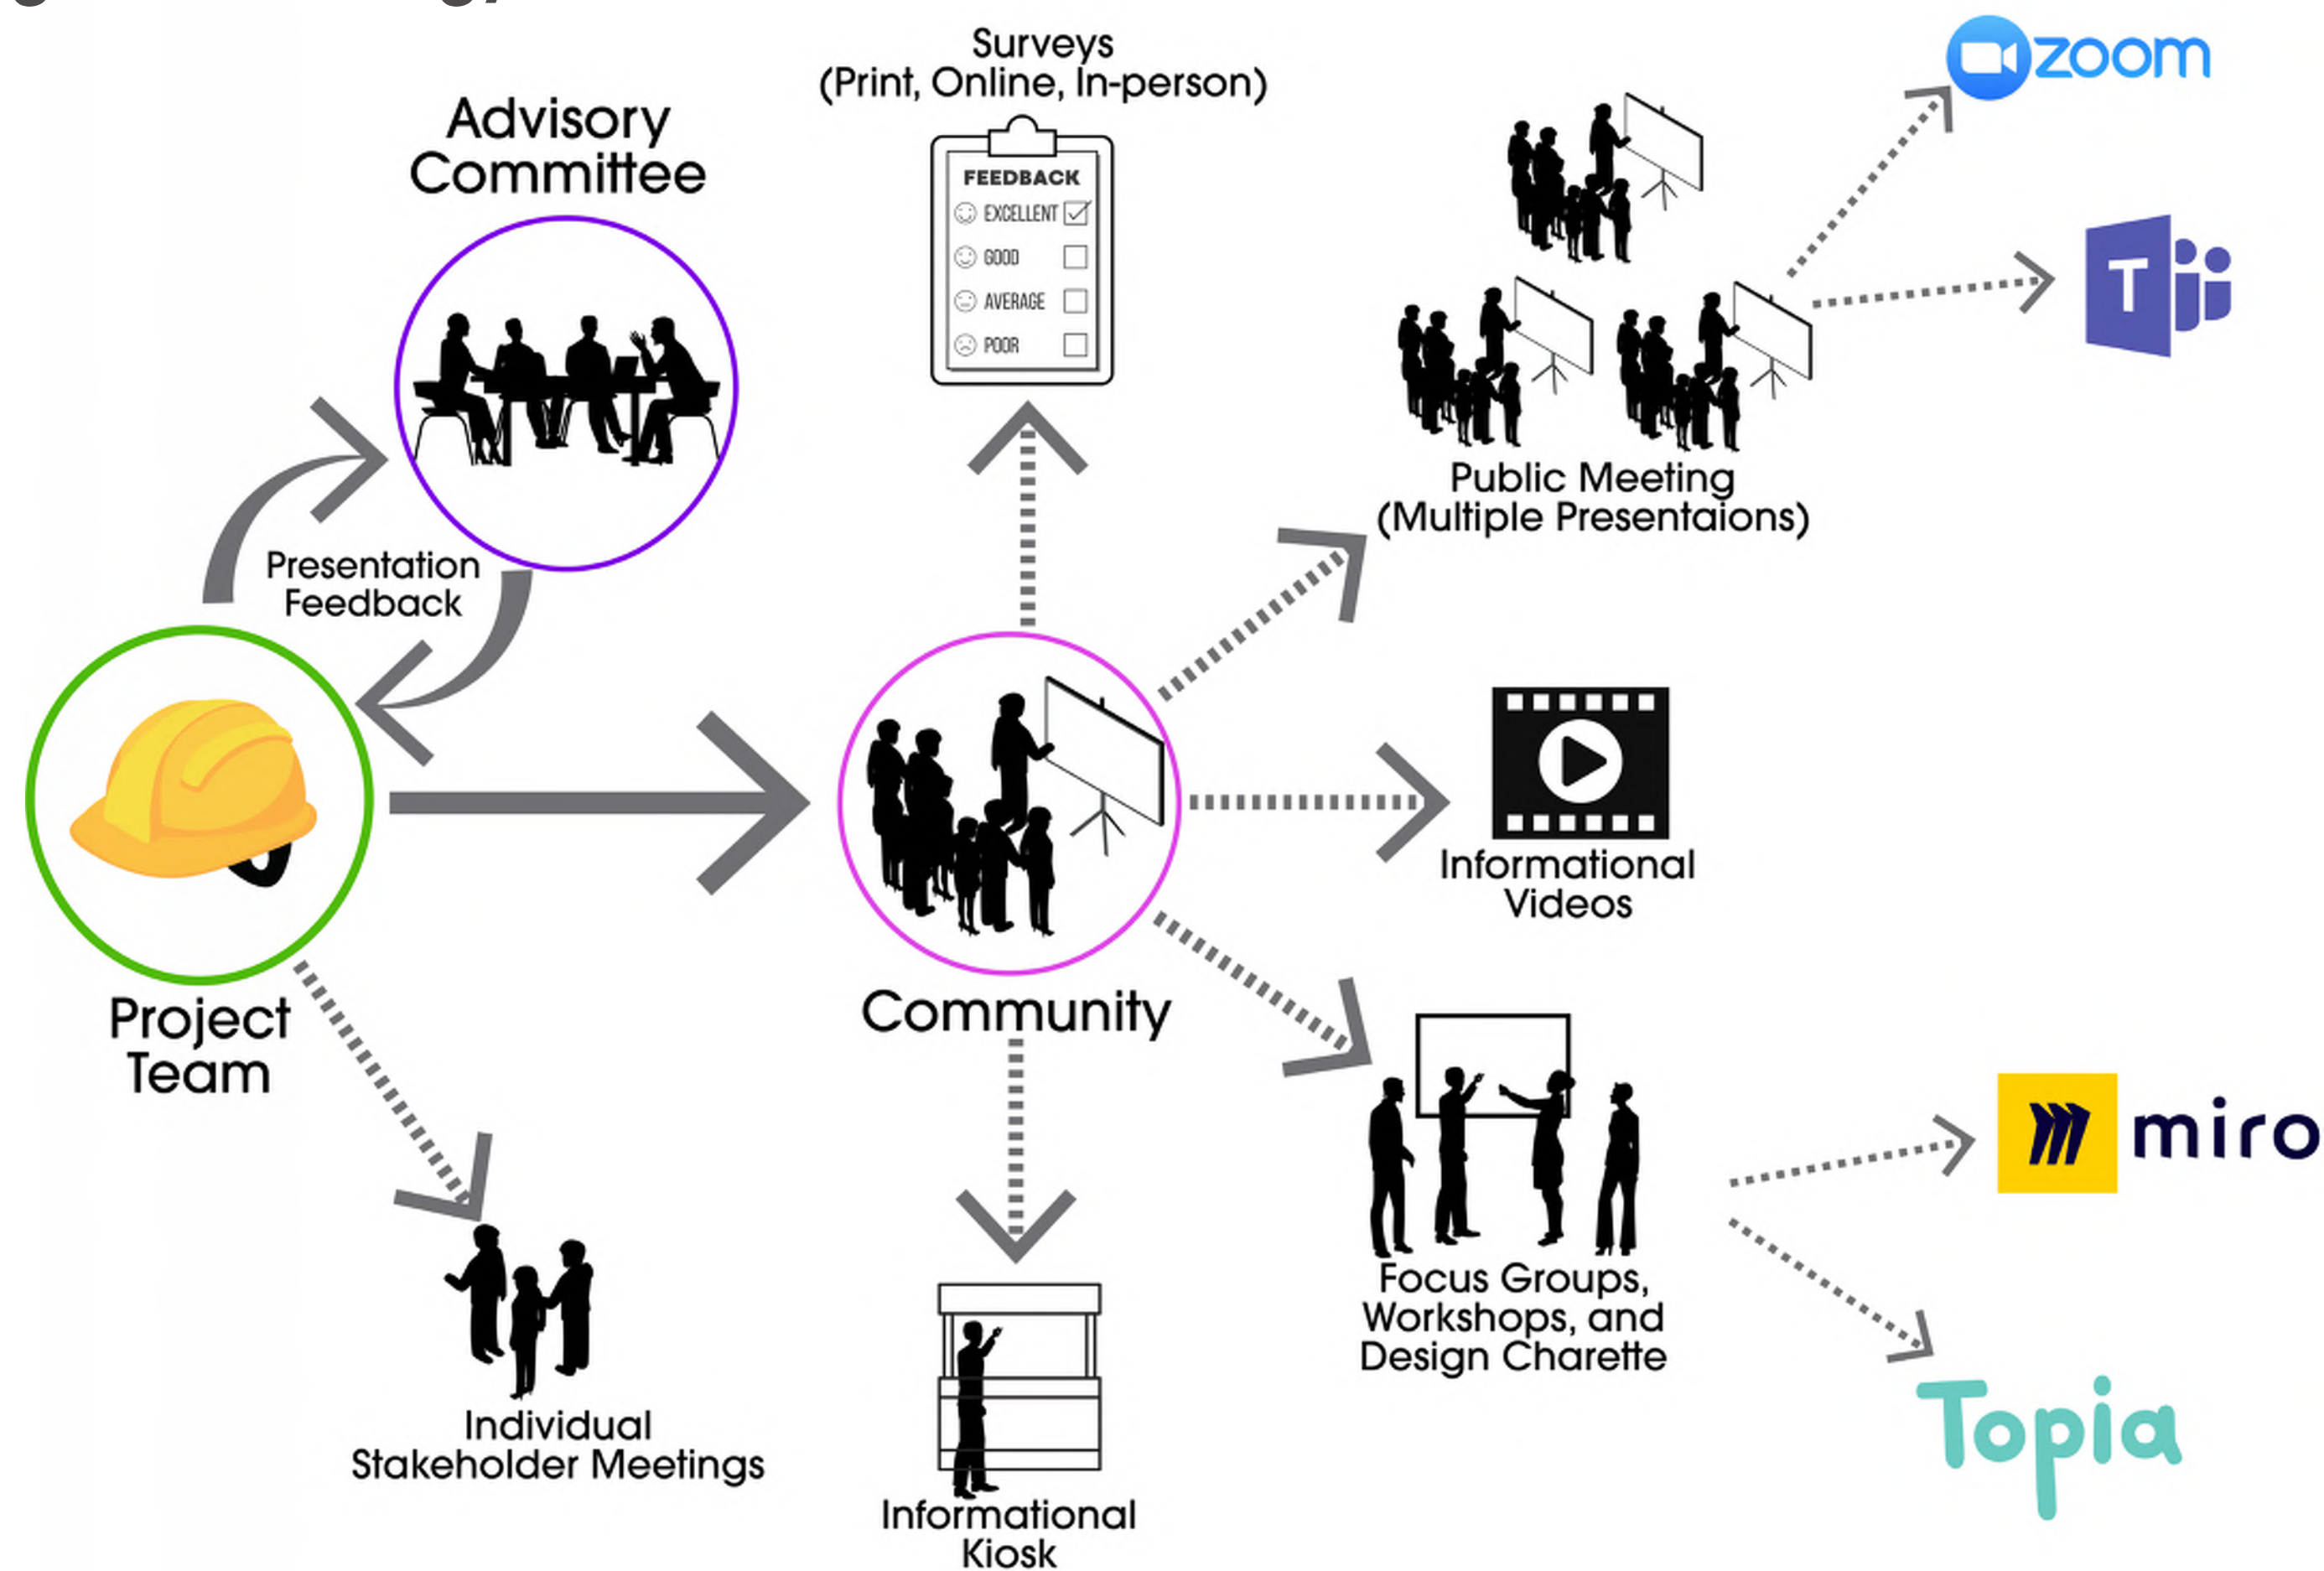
Surveys
(Print, Online, In-person)

zoom

Advisory Committee

FEEDBACK
EXCELLENT
GOOD
AVERAGE
POOR

T

Public Meeting
(Multiple Presentaions)

Presentation
Feedback

Informational
Videos

Project
Team

Community

miro

Focus Groups,
Workshops, and
Design Charette

Topia

Individual
Stakeholder Meetings

Informational
Kiosk